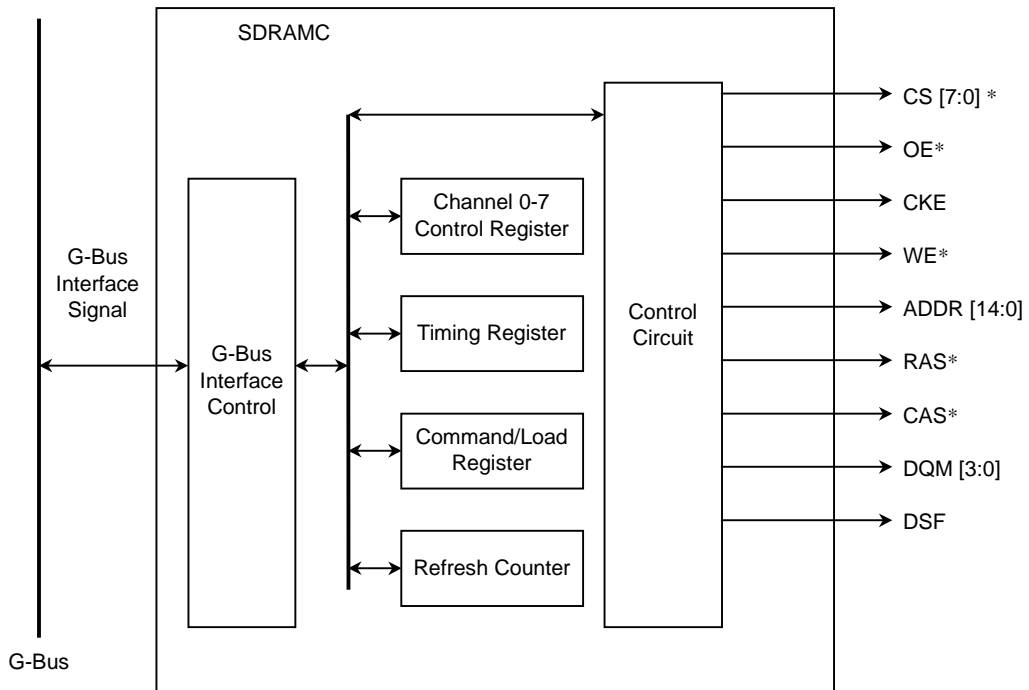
SDRAMC

G-Bus Interface Signal

G-Bus Interface Control

Channel 0-7 Control Register

Timing Register

Command/Load Register

Refresh Counter

Control Circuit

CS [7:0] *

OE*

CKE

WE*

ADDR [14:0]

RAS*

CAS*

DQM [3:0]

DSF

G-Bus